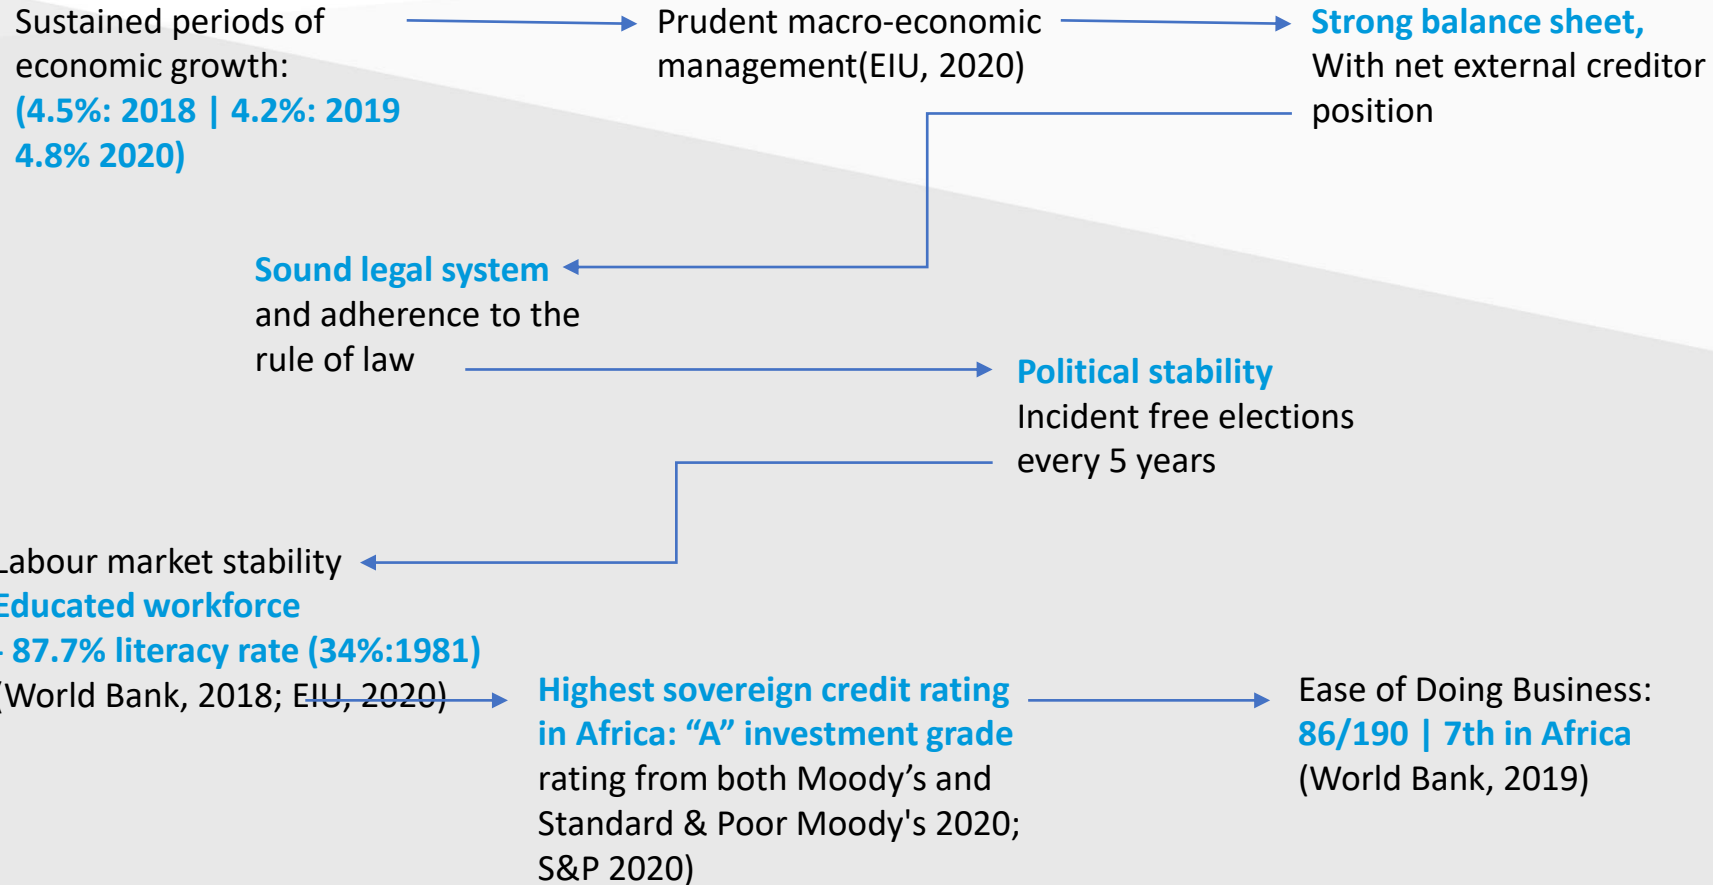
Sustained periods of economic growth:
(4.5%: 2018 | 4.2%: 2019 4.8% 2020)

Prudent macro-economic management(EIU, 2020)

Strong balance sheet,
With net external creditor position

Sound legal system
and adherence to the rule of law

Political stability
Incident free elections every 5 years

Labour market stability
Educated workforce
- 87.7% literacy rate (34%:1981)
(World Bank, 2018; EIU, 2020)

Highest sovereign credit rating in Africa: “A” investment grade
rating from both Moody’s and Standard & Poor Moody's 2020; S&P 2020)

Ease of Doing Business:
86/190 | 7th in Africa
(World Bank, 2019)